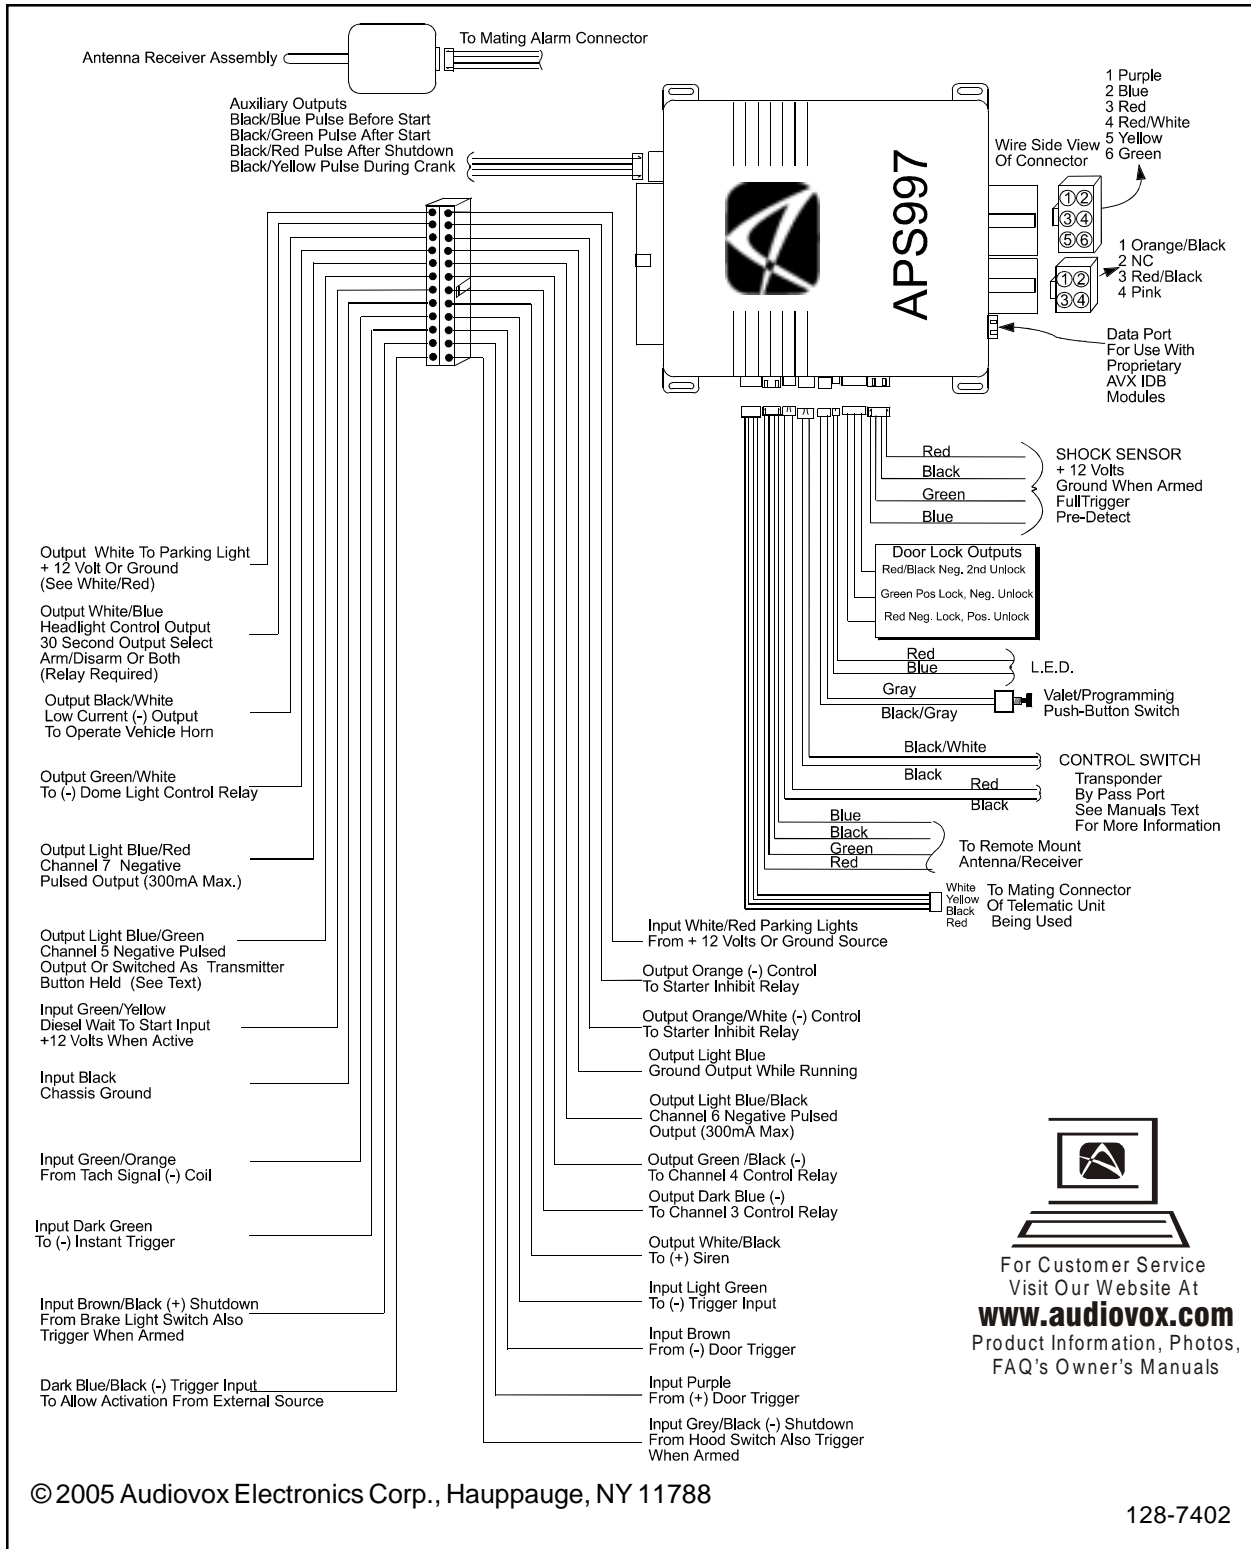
Antenna Receiver Assembly

To Mating Alarm Connector

Auxiliary Outputs
Black/Blue Pulse Before Start
Black/Green Pulse After Start
Black/Red Pulse After Shutdown
Black/Yellow Pulse During Crank

APS997

Wire Side View Of Connector

1 Purple
2 Blue
3 Red
4 Red/White
5 Yellow
6 Green

①②
③④
⑤⑥

①②
③④

1 Orange/Black
2 NC
3 Red/Black
4 Pink

Data Port
For Use With
Proprietary
AVX IDB
Modules

Red
Black
Green
Blue

SHOCK SENSOR
+ 12 Volts
Ground When Armed
FullTrigger
Pre-Detect

Door Lock Outputs
Red/Black Neg. 2nd Unlock
Green Pos Lock, Neg. Unlock
Red Neg. Lock, Pos. Unlock

Red
Blue
L.E.D.

Gray
Black/Gray
Valet/Programming
Push-Button Switch

Black/White
Black
Red
Black
CONTROL SWITCH
Transponder
By Pass Port
See Manuals Text
For More Information

Blue
Black
Green
Red
To Remote Mount
Antenna/Receiver

White
Yellow
Black
Red
To Mating Connector
Of Telematic Unit
Being Used

Output White To Parking Light
+ 12 Volt Or Ground
(See White/Red)

Output White/Blue
Headlight Control Output
30 Second Output Select
Arm/Disarm Or Both
(Relay Required)

Output Black/White
Low Current (-) Output
To Operate Vehicle Horn

Output Green/White
To (-) Dome Light Control Relay

Output Light Blue/Red
Channel 7 Negative
Pulsed Output (300mA Max.)

Output Light Blue/Green
Channel 5 Negative Pulsed
Output Or Switched As Transmitter
Button Held (See Text)

Input Green/Yellow
Diesel Wait To Start Input
+12 Volts When Active

Input Black
Chassis Ground

Input Green/Orange
From Tach Signal (-) Coil

Input Dark Green
To (-) Instant Trigger

Input Brown/Black (+) Shutdown
From Brake Light Switch Also
Trigger When Armed

Dark Blue/Black (-) Trigger Input
To Allow Activation From External Source

Input White/Red Parking Lights
From + 12 Volts Or Ground Source

Output Orange (-) Control
To Starter Inhibit Relay

Output Orange/White (-) Control
To Starter Inhibit Relay

Output Light Blue
Ground Output While Running

Output Light Blue/Black
Channel 6 Negative Pulsed
Output (300mA Max)

Output Green /Black (-)
To Channel 4 Control Relay

Output Dark Blue (-)
To Channel 3 Control Relay

Output White/Black
To (+) Siren

Input Light Green
To (-) Trigger Input

Input Brown
From (-) Door Trigger

Input Purple
From (+) Door Trigger

Input Grey/Black (-) Shutdown
From Hood Switch Also Trigger
When Armed

For Customer Service
Visit Our Website At
www.audiovox.com
Product Information, Photos,
FAQ's Owner's Manuals

© 2005 Audiovox Electronics Corp., Hauppauge, NY 11788

128-7402